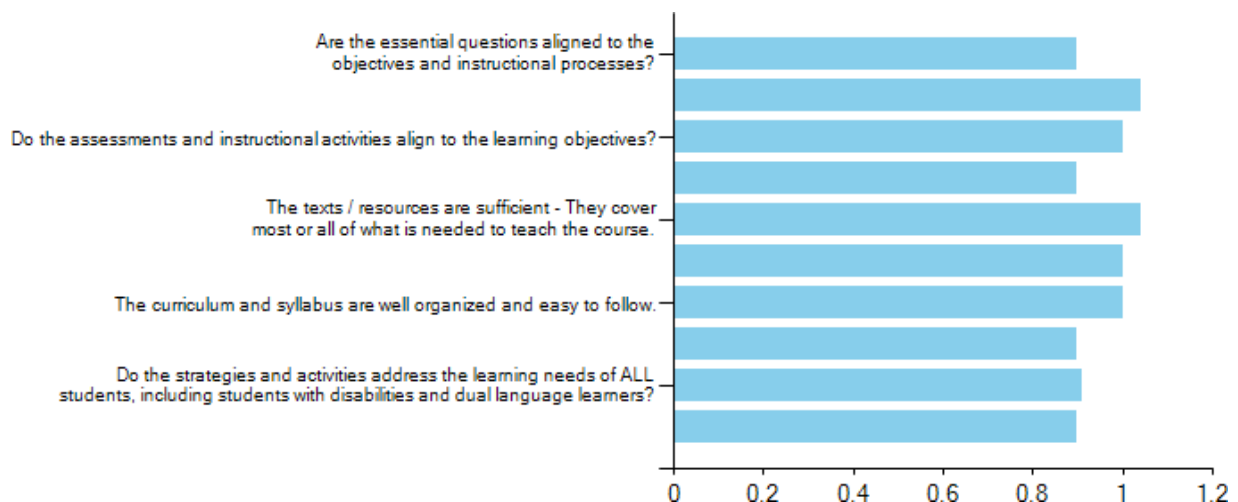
Are the essential questions aligned to the objectives and instructional processes?

Do the assessments and instructional activities align to the learning objectives?

The texts / resources are sufficient - They cover most or all of what is needed to teach the course.

The curriculum and syllabus are well organized and easy to follow.

Do the strategies and activities address the learning needs of ALL students, including students with disabilities and dual language learners?

0 0.2 0.4 0.6 0.8 1 1.2